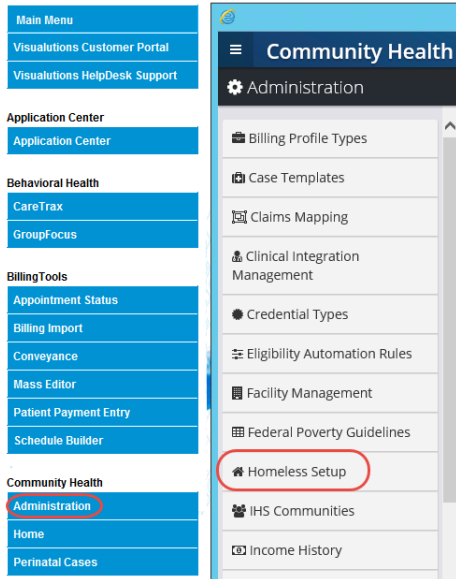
Main Menu
Visualutions Customer Portal
Visualutions HelpDesk Support

Application Center
Application Center

Behavioral Health
CareTrax
GroupFocus

BillingTools
Appointment Status
Billing Import
Conveyance
Mass Editor
Patient Payment Entry
Schedule Builder

Community Health
Administration
Home
Perinatal Cases

Community Health

Administration

Billing Profile Types
Case Templates
Claims Mapping
Clinical Integration Management
Credential Types
Eligibility Automation Rules
Facility Management
Federal Poverty Guidelines
Homeless Setup
IHS Communities
Income History